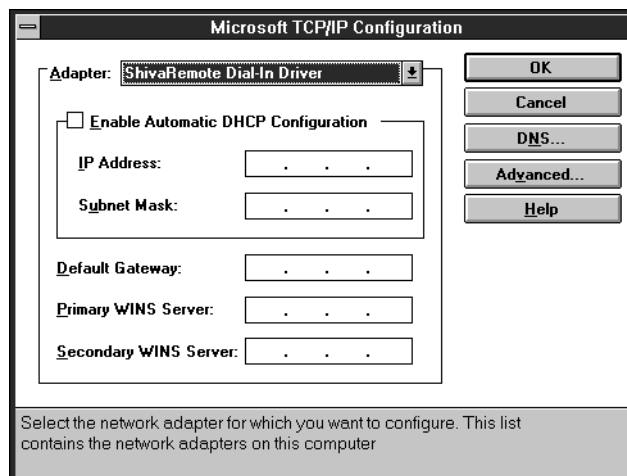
Microsoft TCP/IP Configuration

Adapter: ShivaRemote Dial-In Driver

OK

Cancel

DNS...

Advanced...

Help

Enable Automatic DHCP Configuration

IP Address: . . .

Subnet Mask: . . .

Default Gateway: . . .

Primary WINS Server: . . .

Secondary WINS Server: . . .

Select the network adapter for which you want to configure. This list contains the network adapters on this computer